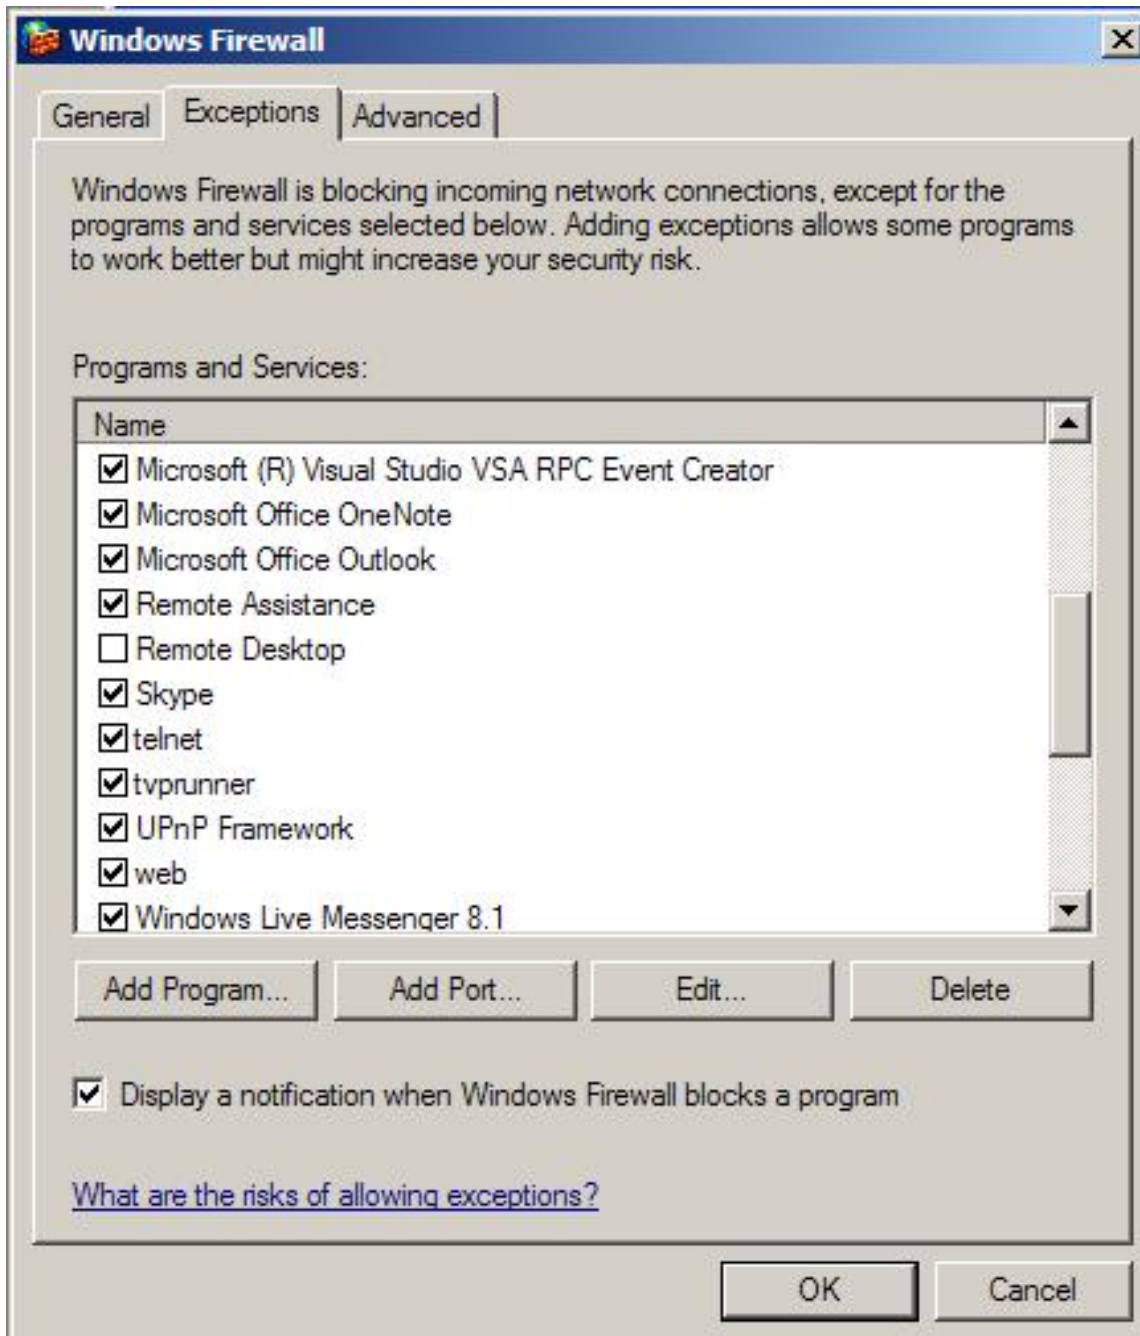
Windows Firewall

General Exceptions Advanced

Windows Firewall is blocking incoming network connections, except for the programs and services selected below. Adding exceptions allows some programs to work better but might increase your security risk.

Programs and Services:

Name
Microsoft (R) Visual Studio VSA RPC Event Creator
Microsoft Office OneNote
Microsoft Office Outlook
Remote Assistance
Remote Desktop
Skype
telnet
tvprunner
UPnP Framework
web
Windows Live Messenger 8.1

Add Program... Add Port... Edit... Delete

Display a notification when Windows Firewall blocks a program

What are the risks of allowing exceptions?

OK Cancel